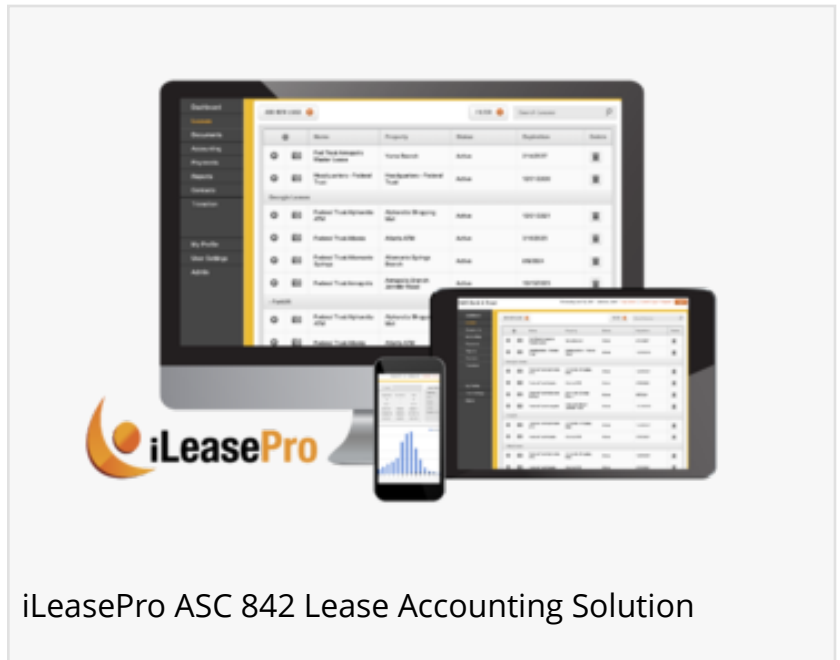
Dashboard
Leases
Documents
Accounting
Payments
Reports
Contacts
Template

My Profile
User Settings
Admin

ADD NEW LEASE

FILTER

Search Leases

| | | Name | Property | Status | Expiration | Delete |
|---|---|---|---|---|---|---|
| | | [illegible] | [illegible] | Active | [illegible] | |
| | | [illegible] | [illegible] | Active | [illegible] | |
| | | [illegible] | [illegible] | Active | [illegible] | |
| | | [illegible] | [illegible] | Active | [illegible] | |
| | | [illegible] | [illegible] | Active | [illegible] | |
| | | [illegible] | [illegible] | Active | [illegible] | |

iLeasePro

iLeasePro ASC 842 Lease Accounting Solution